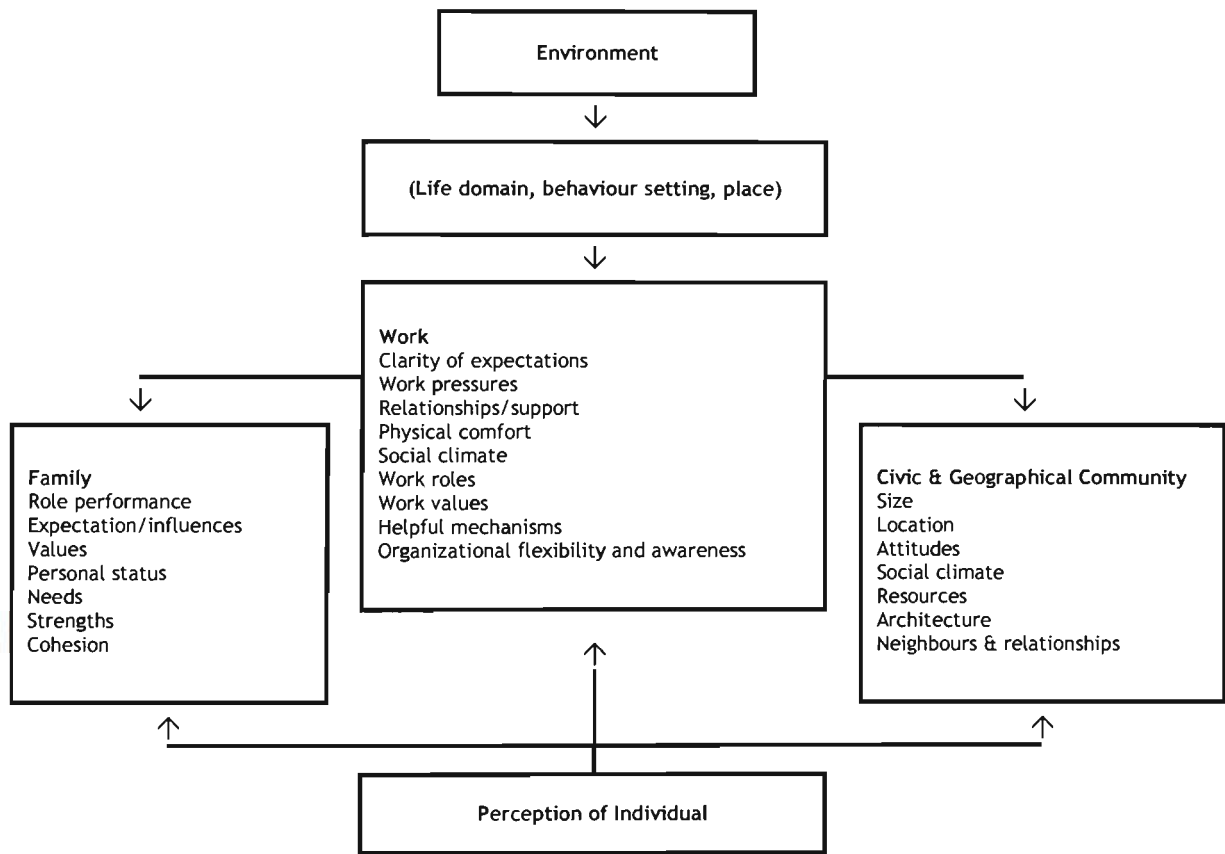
Environment

(Life domain, behaviour setting, place)

Work
Clarity of expectations
Work pressures
Relationships/support
Physical comfort
Social climate
Work roles
Work values
Helpful mechanisms
Organizational flexibility and awareness

Family
Role performance
Expectation/influences
Values
Personal status
Needs
Strengths
Cohesion

Civic & Geographical Community
Size
Location
Attitudes
Social climate
Resources
Architecture
Neighbours & relationships

Perception of Individual